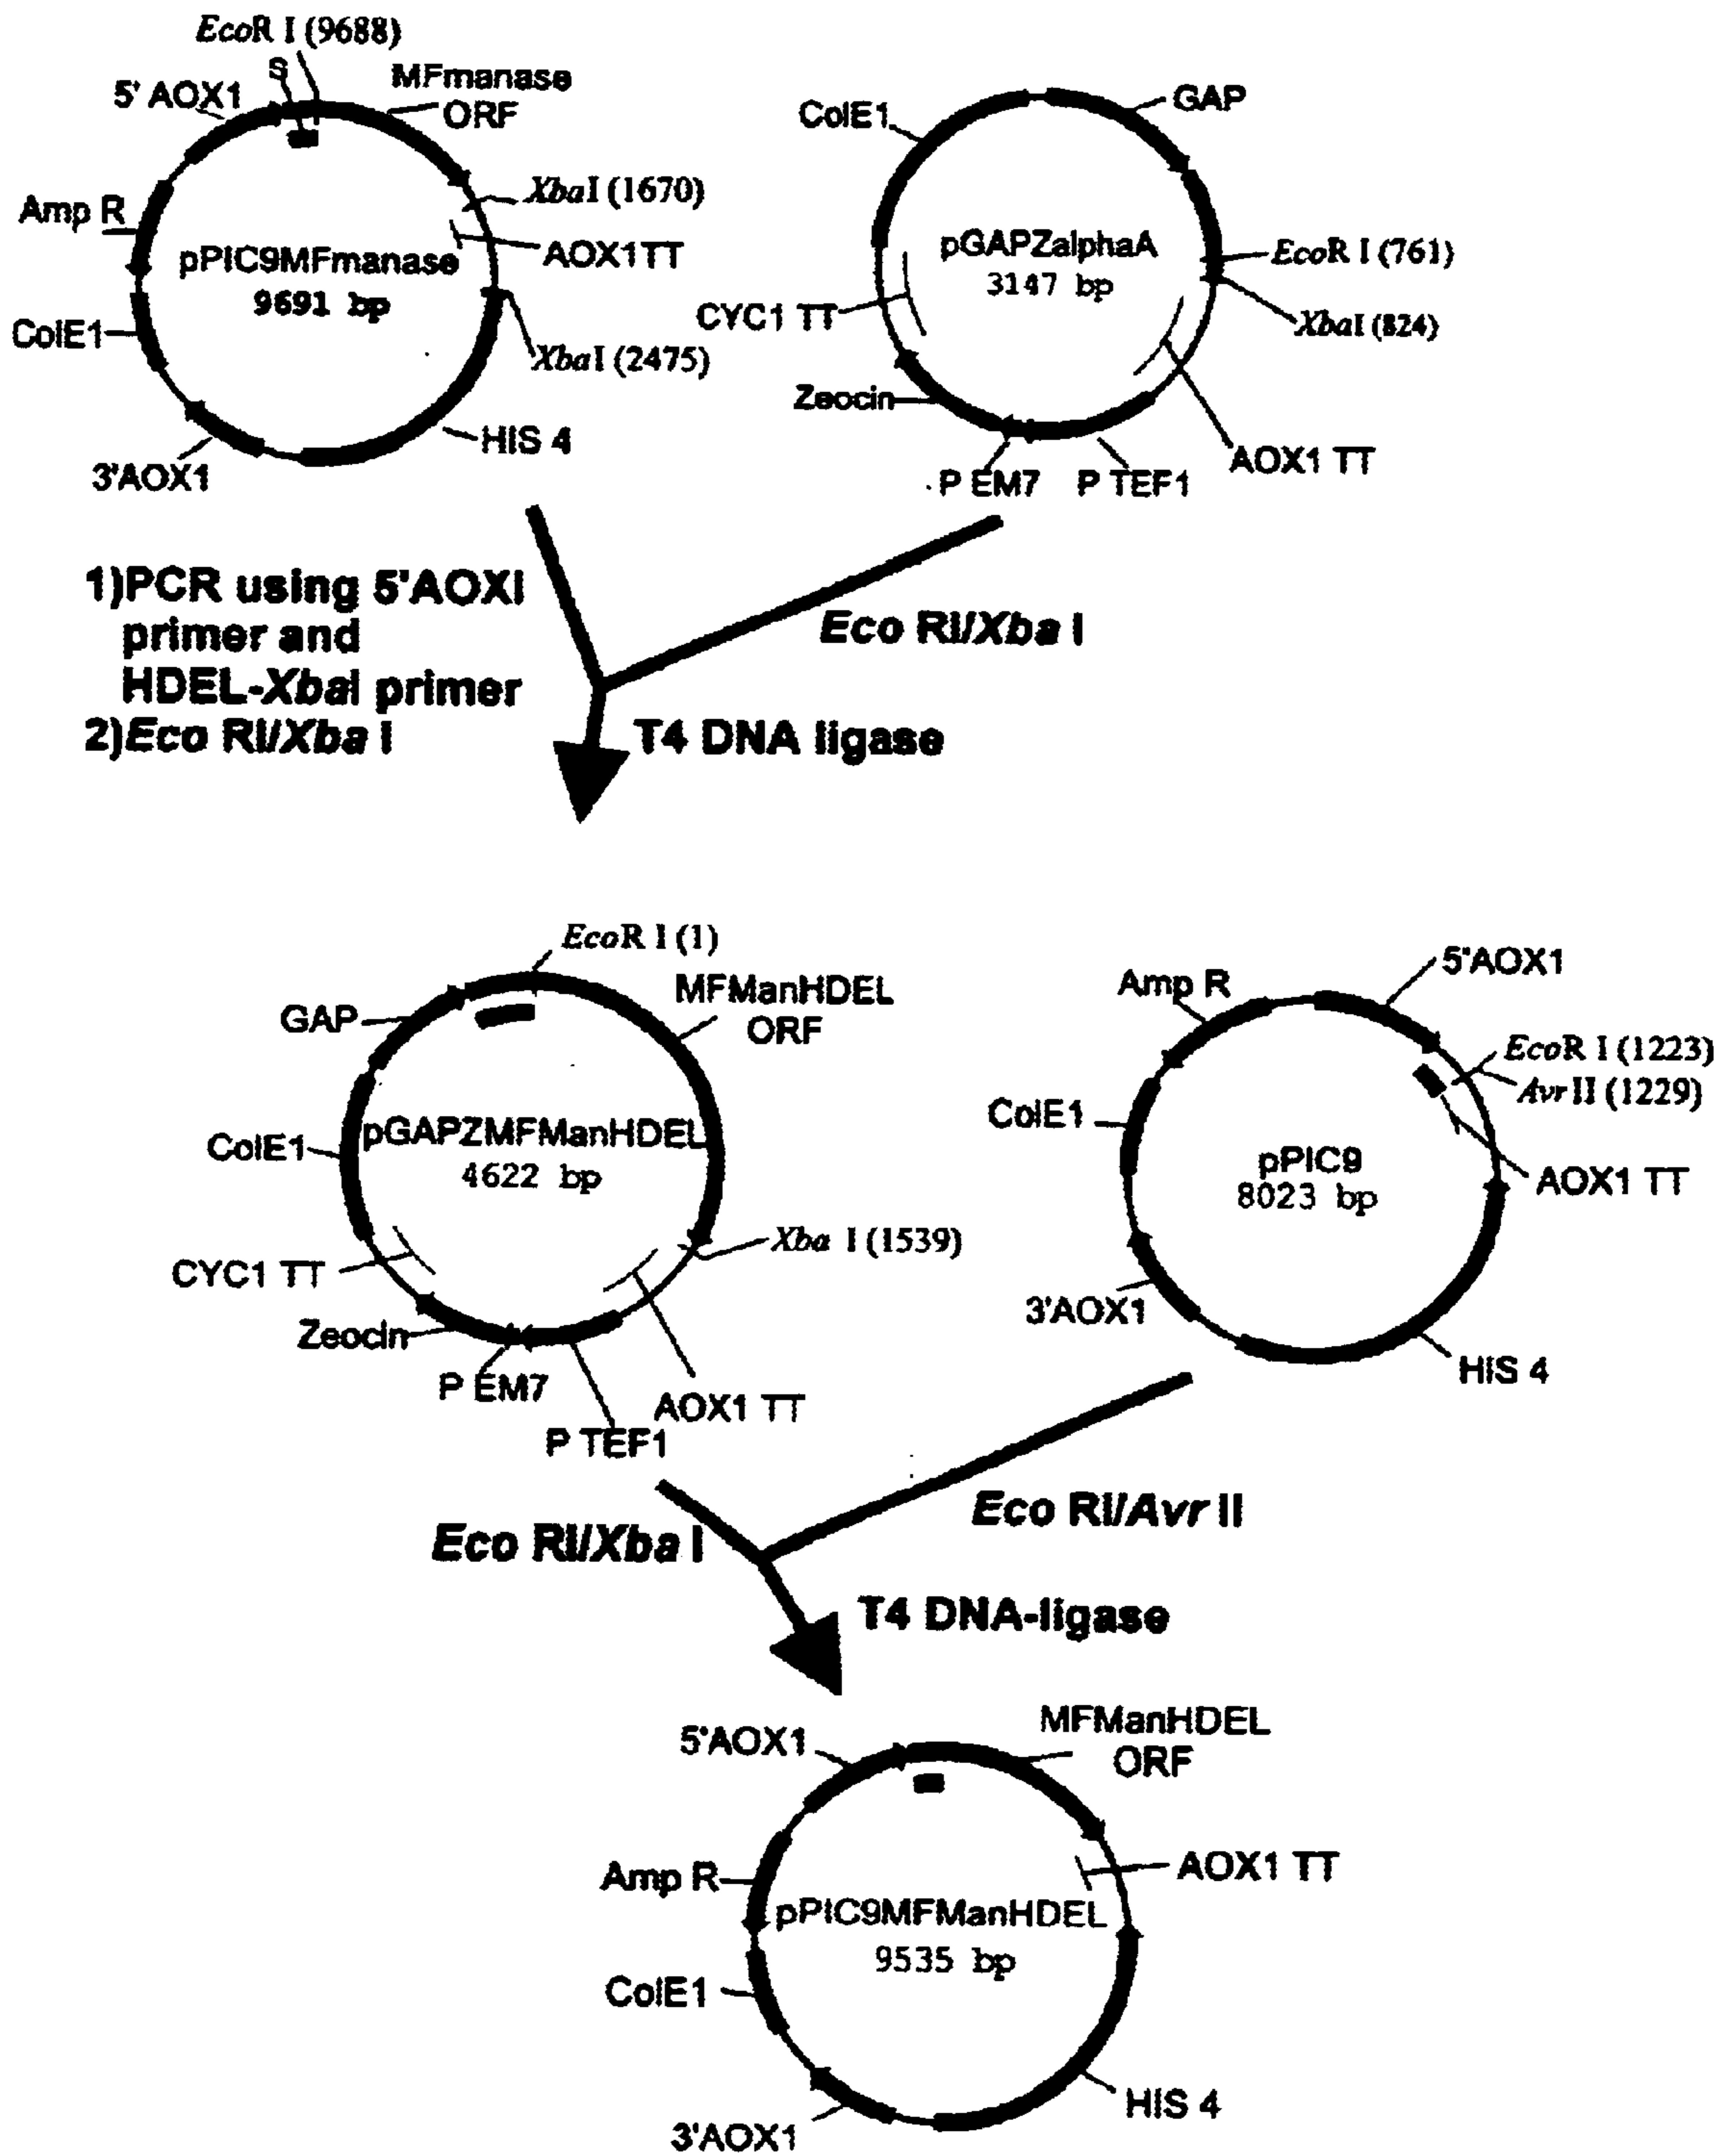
EcoR I (9688)
S
5' AOX1
MFmanase ORF
Amp R
XbaI (1670)
pPIC9MFmanase
9691 bp
AOX1TT
ColE1
XbaI (2475)
3'AOX1
HIS 4

ColE1
GAP
pGAPZalphaA
3147 bp
EcoR I (761)
CYC1 TT
XbaI (824)
Zeocin
AOX1 TT
P EM7
P TEF1

1)PCR using 5'AOXI primer and HDEL-XbaI primer
2)Eco RI/Xba I
Eco RI/Xba I
T4 DNA ligase

EcoR I (1)
GAP
MFManHDEL ORF
ColE1
pGAPZMFManHDEL
4622 bp
Xba I (1539)
CYC1 TT
Zeocin
P EM7
AOX1 TT
P TEF1

Amp R
5'AOX1
EcoR I (1223)
AvrII (1229)
ColE1
pPIC9
8023 bp
AOX1 TT
3'AOX1
HIS 4

Eco RI/Xba I
Eco RI/Avr II
T4 DNA-ligase

5'AOX1
MFManHDEL ORF
AOX1 TT
Amp R
pPIC9MFManHDEL
9535 bp
ColE1
HIS 4
3'AOX1